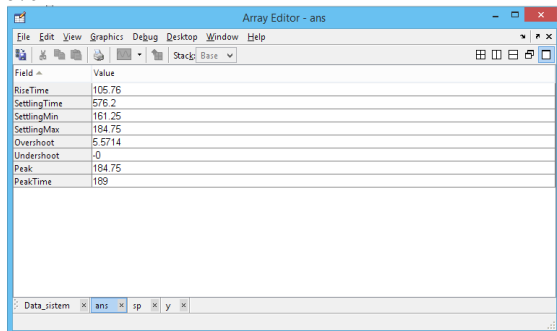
Array Editor - ans

File Edit View Graphics Debug Desktop Window Help

Stack: Base

| Field | Value |
|---|---|
| RiseTime | 105.76 |
| SettlingTime | 576.2 |
| SettlingMin | 161.25 |
| SettlingMax | 184.75 |
| Overshoot | 5.5714 |
| Undershoot | -0 |
| Peak | 184.75 |
| PeakTime | 189 |

Data_sistem × ans × sp × y ×